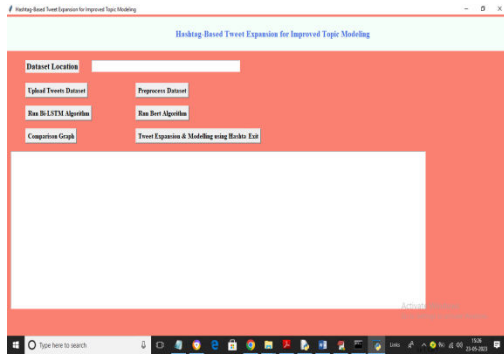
Hashtag-Based Tweet Expansion for Improved Topic Modeling

Hashtag-Based Tweet Expansion for Improved Topic Modeling

Dataset Location

Upload Tweets Dataset

Preprocess Dataset

Run Bi-LSTM Algorithm

Run Bert Algorithm

Comparison Graph

Tweet Expansion & Modelling using Hashta

Exit

Activate Windows

Type here to search

Links

ENG

15:26

23-05-2023